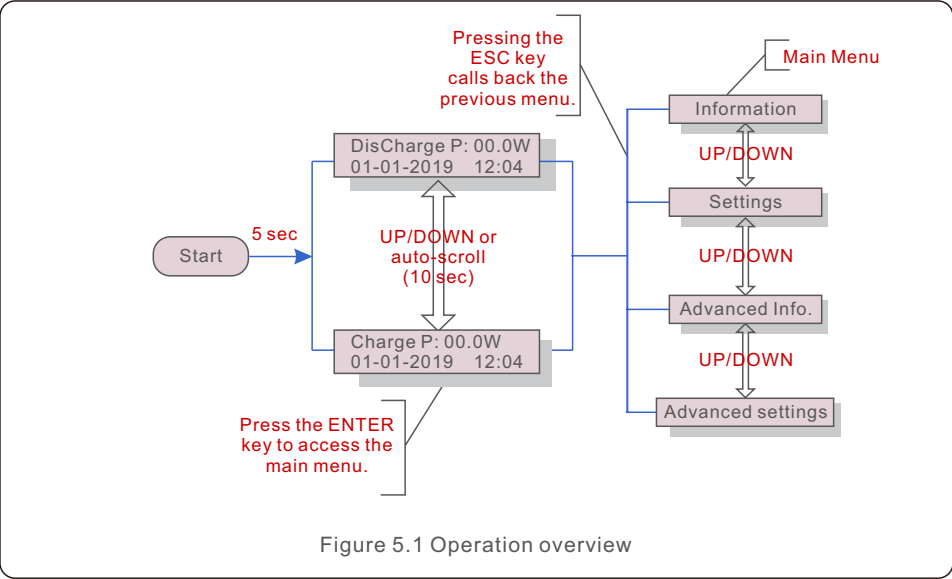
Pressing the ESC key calls back the previous menu.

Main Menu

Information

UP/DOWN

Settings

UP/DOWN

Advanced Info.

UP/DOWN

Advanced settings

DisCharge P: 00.0W
01-01-2019 12:04

Start

5 sec

UP/DOWN or auto-scroll (10 sec)

Charge P: 00.0W
01-01-2019 12:04

Press the ENTER key to access the main menu.

Figure 5.1 Operation overview